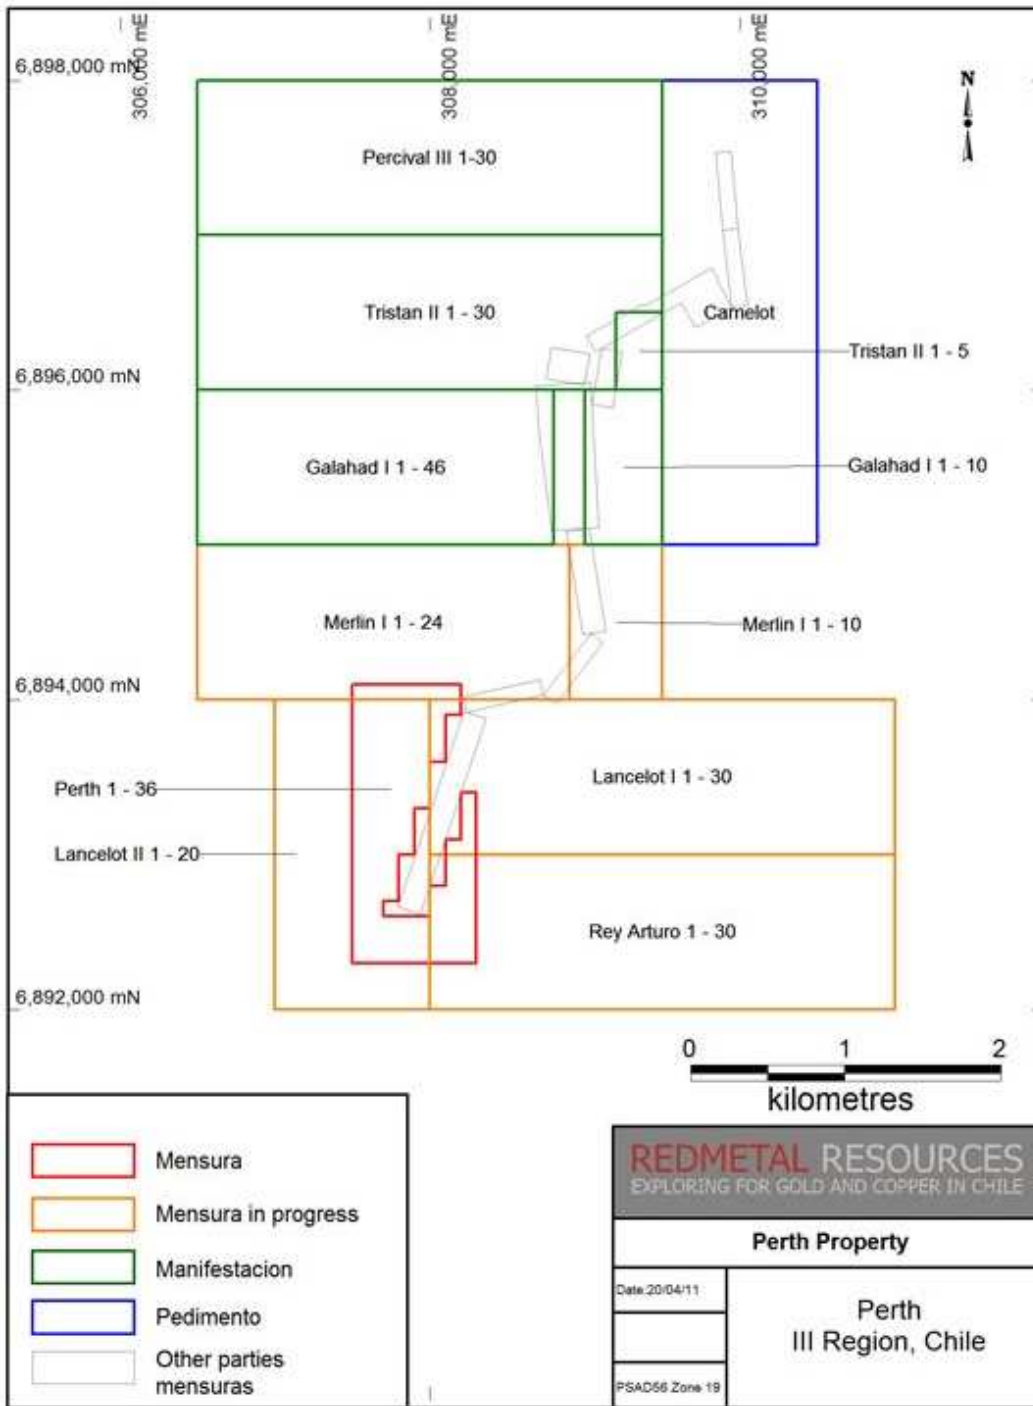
306,000 mE
308,000 mE
310,000 mE
6,898,000 mN
N
Percival III 1-30
Tristan II 1 - 30
Camelot
Tristan II 1 - 5
6,896,000 mN
Galahad I 1 - 46
Galahad I 1 - 10
Merlin I 1 - 24
Merlin I 1 - 10
6,894,000 mN
Perth 1 - 36
Lancelot I 1 - 30
Lancelot II 1 - 20
Rey Arturo 1 - 30
6,892,000 mN
0
1
2
kilometres

Mensura
Mensura in progress
Manifestacion
Pedimento
Other parties mensuras

REDMETAL RESOURCES
EXPLORING FOR GOLD AND COPPER IN CHILE
Perth Property
Date 20/04/11
Perth
III Region, Chile
PSAD56 Zone 19